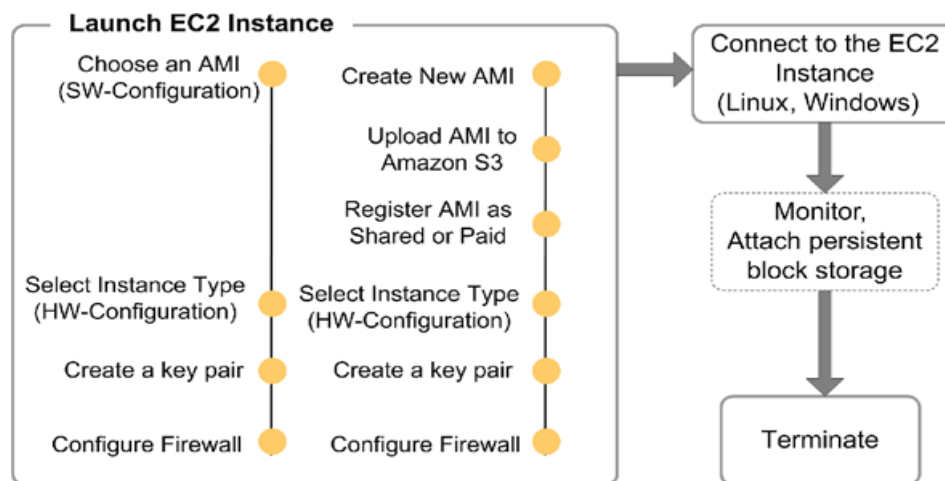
Launch EC2 Instance

Choose an AMI (SW-Configuration)

Select Instance Type (HW-Configuration)

Create a key pair

Configure Firewall

Create New AMI

Upload AMI to Amazon S3

Register AMI as Shared or Paid

Select Instance Type (HW-Configuration)

Create a key pair

Configure Firewall

Connect to the EC2 Instance (Linux, Windows)

Monitor, Attach persistent block storage

Terminate